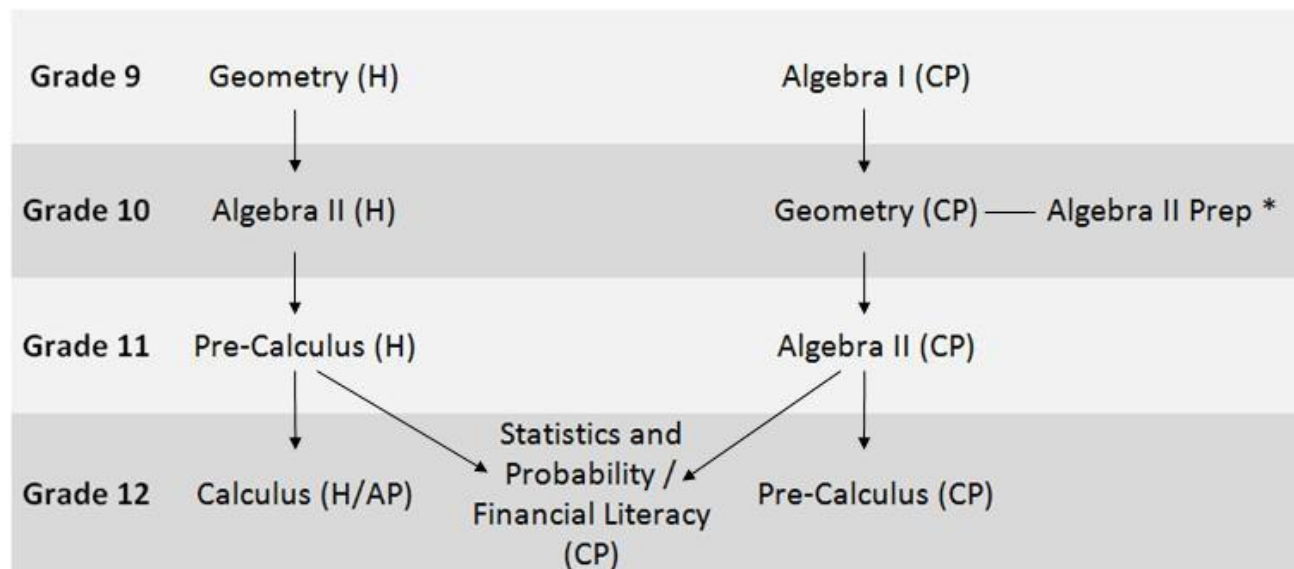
Grade 9 Geometry (H) Algebra I (CP)

Grade 10 Algebra II (H) Geometry (CP) — Algebra II Prep *

Grade 11 Pre-Calculus (H) Algebra II (CP)

Grade 12 Calculus (H/AP) Statistics and Probability / Financial Literacy (CP) Pre-Calculus (CP)